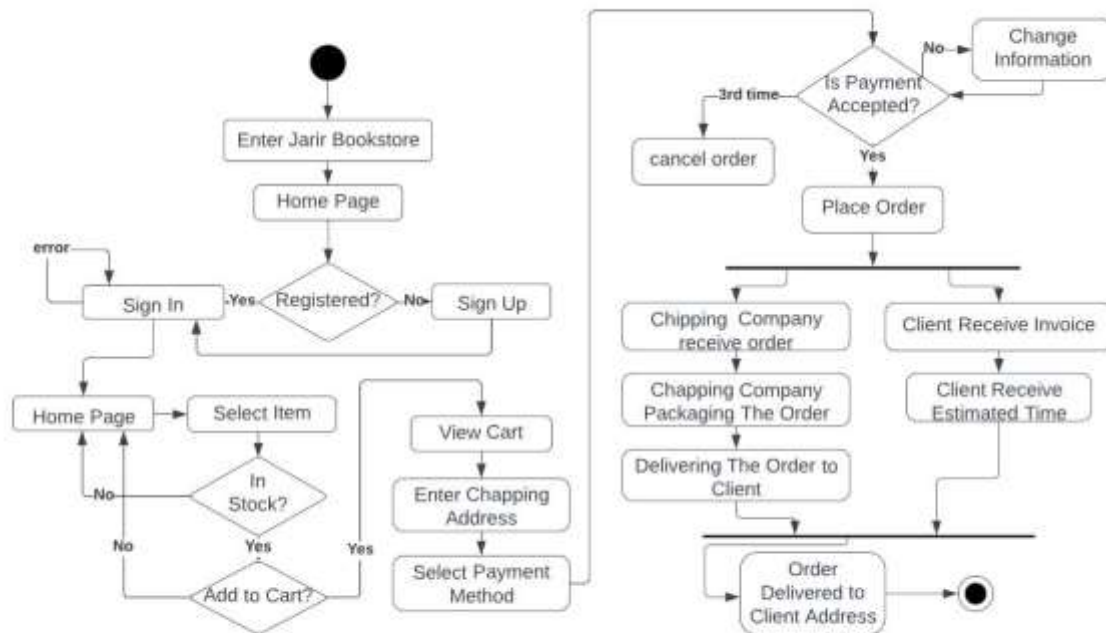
Enter Jarir Bookstore

Home Page

error

Sign In

Yes

Registered?

No

Sign Up

Home Page

Select Item

In Stock?

No

Yes

No

Add to Cart?

Yes

View Cart

Enter Chapping Address

Select Payment Method

Is Payment Accepted?

No

Change Information

3rd time

cancel order

Yes

Place Order

Chipping Company receive order

Chapping Company Packaging The Order

Delivering The Order to Client

Client Receive Invoice

Client Receive Estimated Time

Order Delivered to Client Address